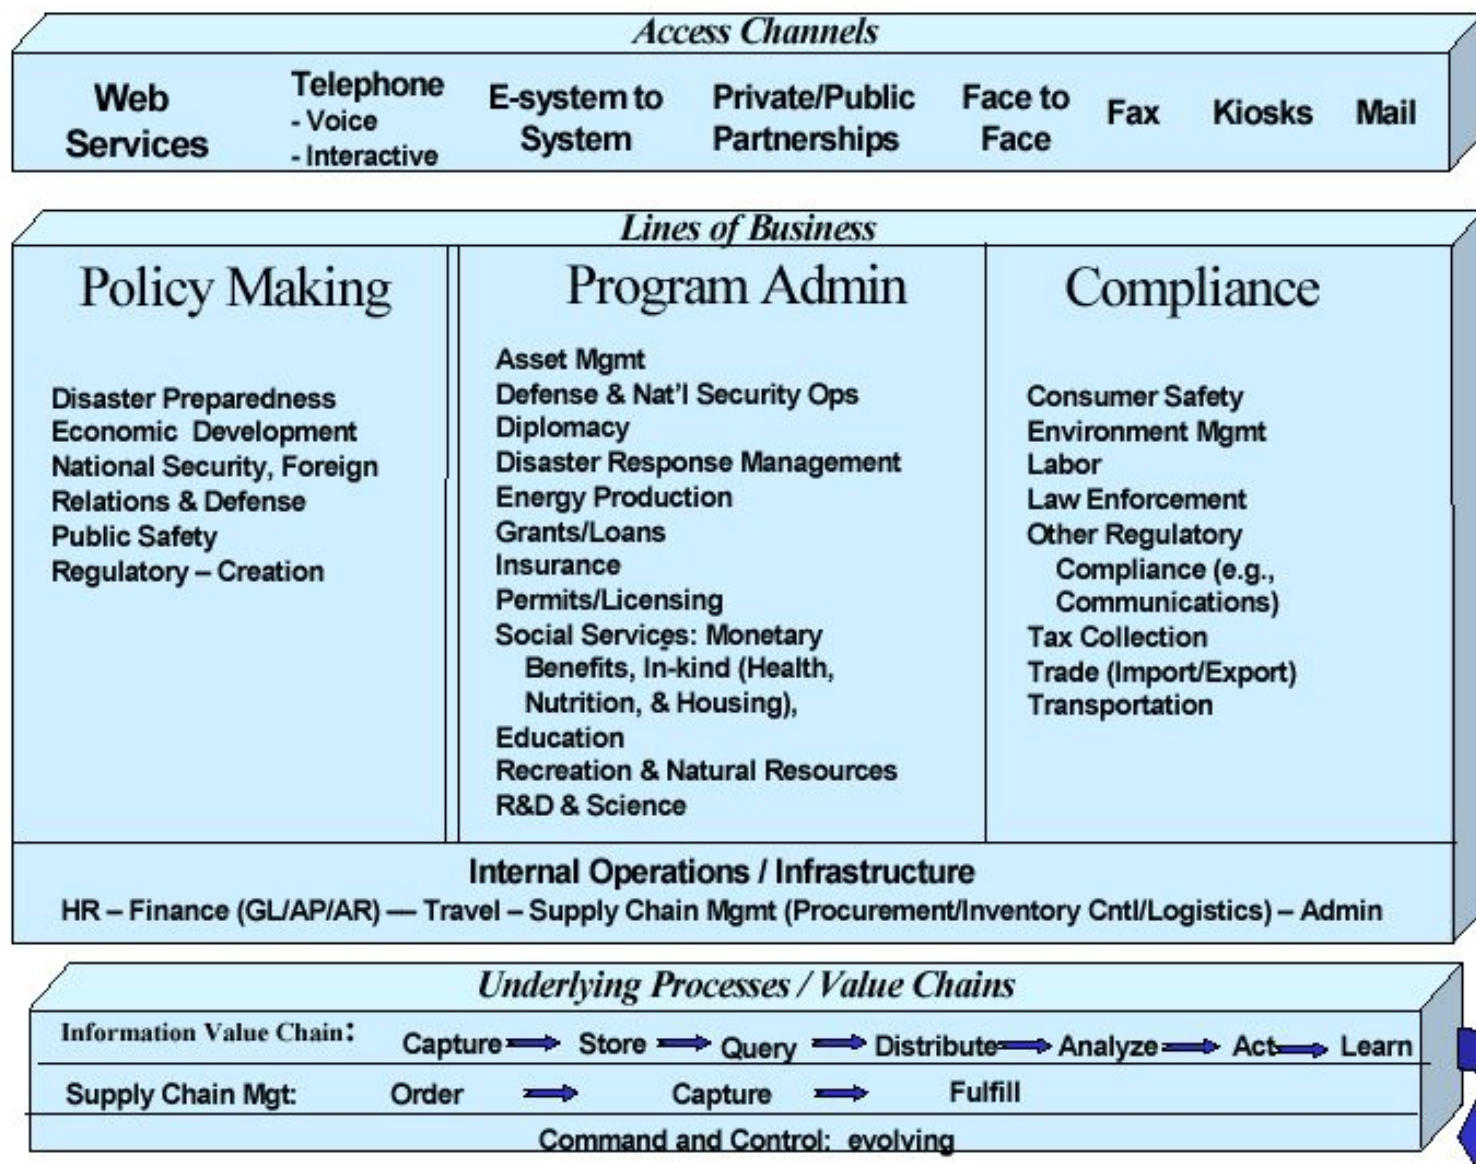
Access Channels

Web Services

Telephone
- Voice
- Interactive

E-system to System

Private/Public Partnerships

Face to Face

Fax

Kiosks

Mail

Lines of Business

Policy Making

Disaster Preparedness
Economic Development
National Security, Foreign Relations & Defense
Public Safety
Regulatory – Creation

Program Admin

Asset Mgmt
Defense & Nat'l Security Ops
Diplomacy
Disaster Response Management
Energy Production
Grants/Loans
Insurance
Permits/Licensing
Social Services: Monetary Benefits, In-kind (Health, Nutrition, & Housing),
Education
Recreation & Natural Resources
R&D & Science

Compliance

Consumer Safety
Environment Mgmt
Labor
Law Enforcement
Other Regulatory Compliance (e.g., Communications)
Tax Collection
Trade (Import/Export)
Transportation

Internal Operations / Infrastructure
HR – Finance (GL/AP/AR) — Travel – Supply Chain Mgmt (Procurement/Inventory Cntl/Logistics) – Admin

Underlying Processes / Value Chains

Information Value Chain: Capture → Store → Query → Distribute → Analyze → Act → Learn

Supply Chain Mgt: Order → Capture → Fulfill

Command and Control: evolving